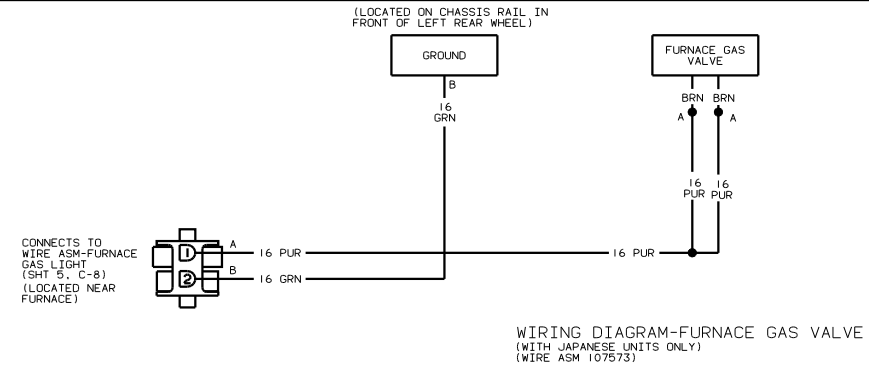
(LOCATED ON CHASSIS RAIL IN FRONT OF LEFT REAR WHEEL)

GROUND

B

16
GRN

FURNACE GAS VALVE

BRN BRN

A A

16 PUR 16 PUR

CONNECTS TO WIRE ASM-FURNACE GAS LIGHT (SHT 5. C-8) (LOCATED NEAR FURNACE)

1
2

A 16 PUR
B 16 GRN

16 PUR

WIRING DIAGRAM-FURNACE GAS VALVE
(WITH JAPANESE UNITS ONLY)
(WIRE ASM 107573)